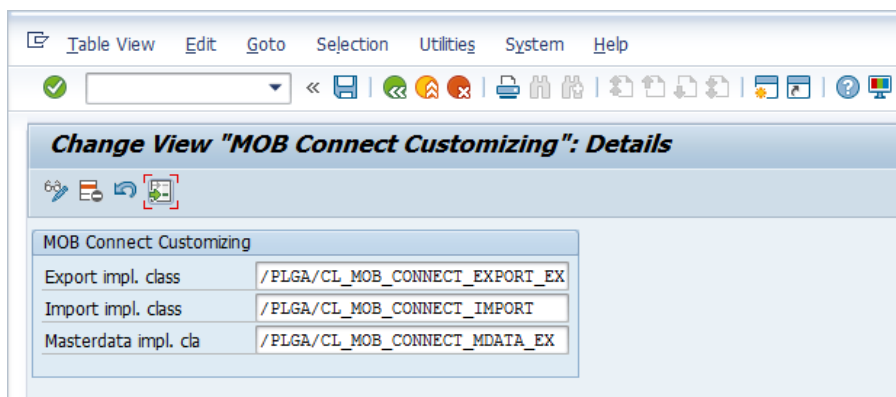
Table View Edit Goto Selection Utilities System Help

Change View "MOB Connect Customizing": Details

MOB Connect Customizing

| | |
|---|---|
| Export impl. class | /PLGA/CL_MOB_CONNECT_EXPORT_EX |
| Import impl. class | /PLGA/CL_MOB_CONNECT_IMPORT |
| Masterdata impl. cla | /PLGA/CL_MOB_CONNECT_MDATA_EX |